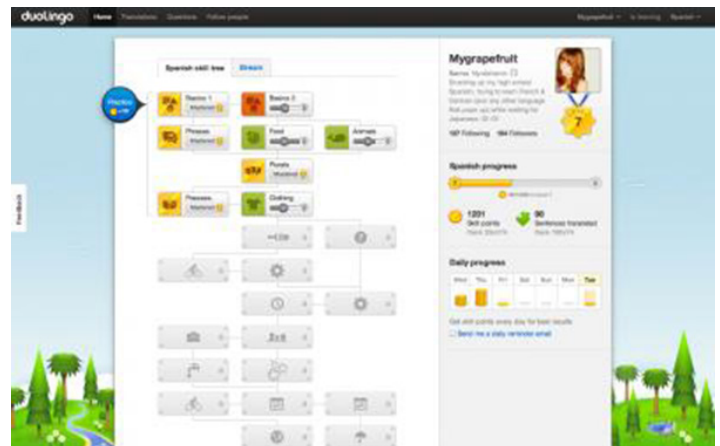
duolingo Home Translations Questions Follow people

Mygrapefruit Is learning Spanish

Spanish skill tree Stream

Practice

Basics 1 Mastered

Basics 2

Phrases Mastered

Food

Animals

Plurals Mastered

Possess Mastered

Clothing

Feedback

Mygrapefruit

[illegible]

167 Following 184 Followers

7

Spanish progress

1201 Skill points

90 Sentences translated

Daily progress

Wed Thu Fri Sat Sun Mon Tue

Get skill points every day for best results

Send me a daily reminder email